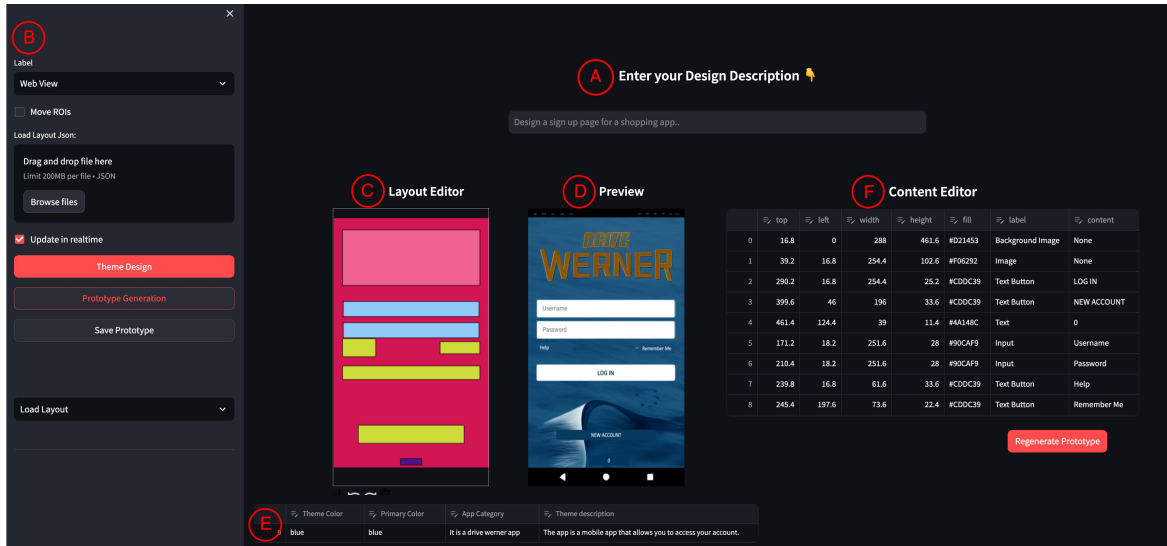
×

B

Label

Web View

Move ROIs

Load Layout Json:

Drag and drop file here

Limit 200MB per file • JSON

Browse files

Update in realtime

Theme Design

Prototype Generation

Save Prototype

Load Layout

A Enter your Design Description 👇

Design a sign up page for a shopping app..

C Layout Editor

D Preview

DRIVE WERNER

Username

Password

Help

Remember Me

LOG IN

NEW ACCOUNT

0

F Content Editor

| | top | left | width | height | fill | label | content |
|---|---|---|---|---|---|---|---|
| 0 | 16.8 | 0 | 288 | 461.6 | #D21453 | Background Image | None |
| 1 | 39.2 | 16.8 | 254.4 | 102.6 | #F06292 | Image | None |
| 2 | 290.2 | 16.8 | 254.4 | 25.2 | #CDDC39 | Text Button | LOG IN |
| 3 | 399.6 | 46 | 196 | 33.6 | #CDDC39 | Text Button | NEW ACCOUNT |
| 4 | 461.4 | 124.4 | 39 | 11.4 | #4A148C | Text | 0 |
| 5 | 171.2 | 18.2 | 251.6 | 28 | #90CAF9 | Input | Username |
| 6 | 210.4 | 18.2 | 251.6 | 28 | #90CAF9 | Input | Password |
| 7 | 239.8 | 16.8 | 61.6 | 33.6 | #CDDC39 | Text Button | Help |
| 8 | 245.4 | 197.6 | 73.6 | 22.4 | #CDDC39 | Text Button | Remember Me |

Regenerate Prototype

E

| Theme Color | Primary Color | App Category | Theme description |
|---|---|---|---|
| blue | blue | It is a drive werner app | The app is a mobile app that allows you to access your account. |